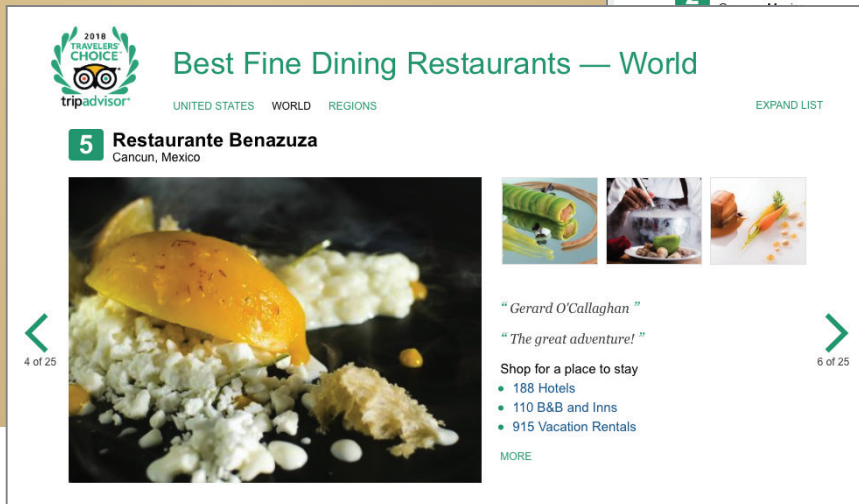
2018 TRAVELERS' CHOICE
tripadvisor

Best Fine Dining Restaurants — World

UNITED STATES WORLD REGIONS

EXPAND LIST

5 Restaurante Benazuza
Cancun, Mexico

4 of 25

" Gerard O'Callaghan "

" The great adventure! "

Shop for a place to stay
• 188 Hotels
• 110 B&B and Inns
• 915 Vacation Rentals

MORE

6 of 25